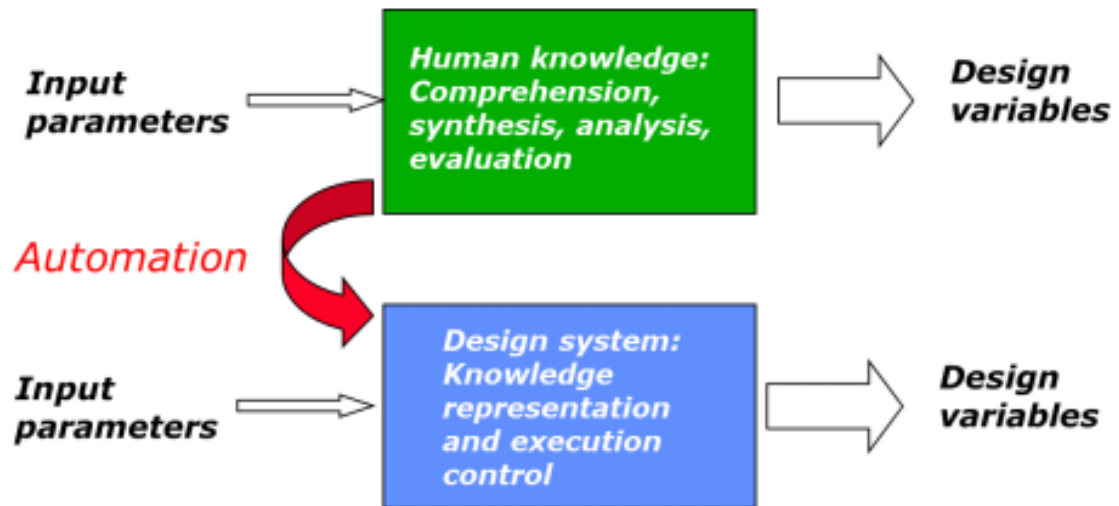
Input parameters

Human knowledge: Comprehension, synthesis, analysis, evaluation

Design variables

Automation

Input parameters

Design system: Knowledge representation and execution control

Design variables